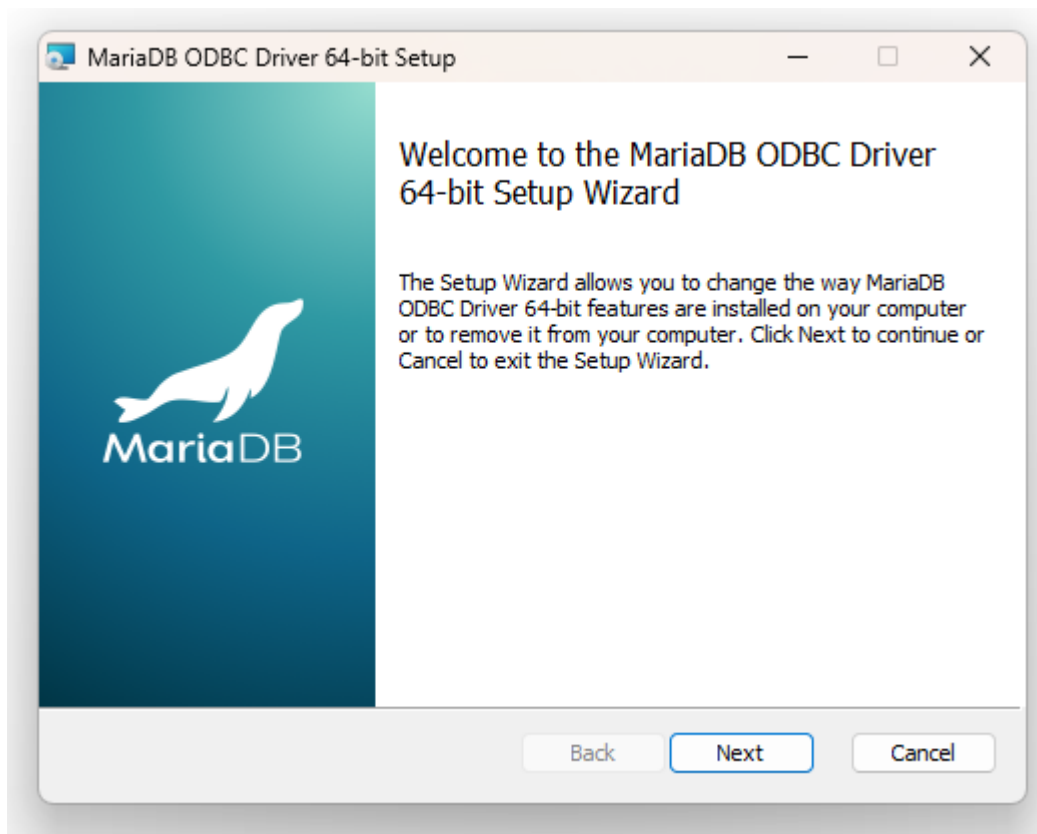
MariaDB ODBC Driver 64-bit Setup

MariaDB

Welcome to the MariaDB ODBC Driver 64-bit Setup Wizard

The Setup Wizard allows you to change the way MariaDB ODBC Driver 64-bit features are installed on your computer or to remove it from your computer. Click Next to continue or Cancel to exit the Setup Wizard.

Back

Next

Cancel